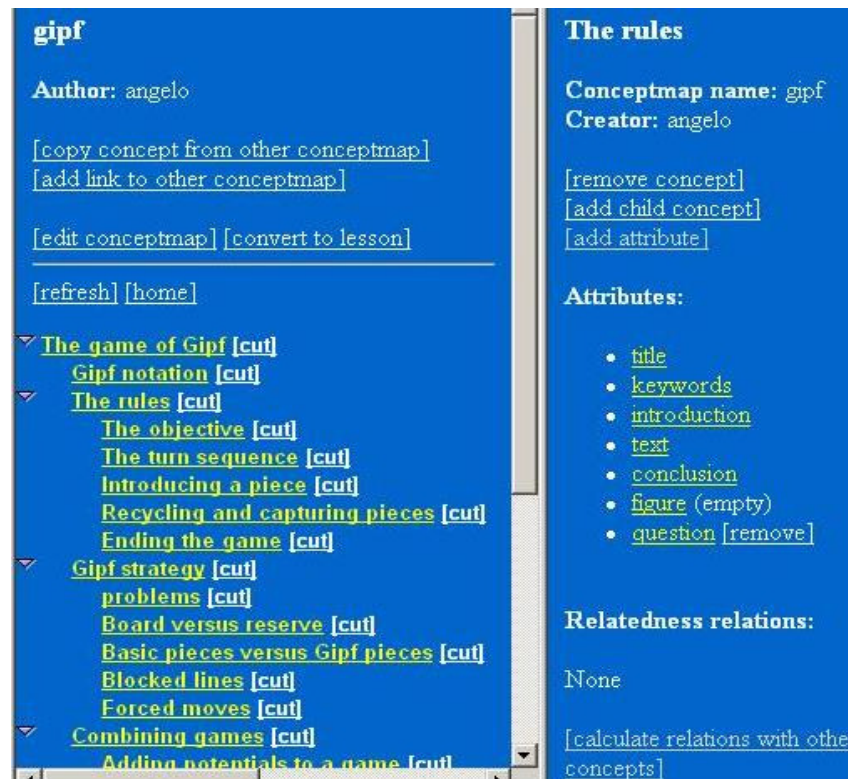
gipf

Author: angelo

[copy concept from other conceptmap]
[add link to other conceptmap]

[edit conceptmap] [convert to lesson]

[refresh] [home]

The game of Gipf [cut]
Gipf notation [cut]
The rules [cut]
The objective [cut]
The turn sequence [cut]
Introducing a piece [cut]
Recycling and capturing pieces [cut]
Ending the game [cut]
Gipf strategy [cut]
problems [cut]
Board versus reserve [cut]
Basic pieces versus Gipf pieces [cut]
Blocked lines [cut]
Forced moves [cut]
Combining games [cut]
Adding potentials to a game [cut]

The rules

Conceptmap name: gipf
Creator: angelo

[remove concept]
[add child concept]
[add attribute]

Attributes:

- title
- keywords
- introduction
- text
- conclusion
- figure (empty)
- question [remove]

Relatedness relations:

None

[calculate relations with othe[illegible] concepts]